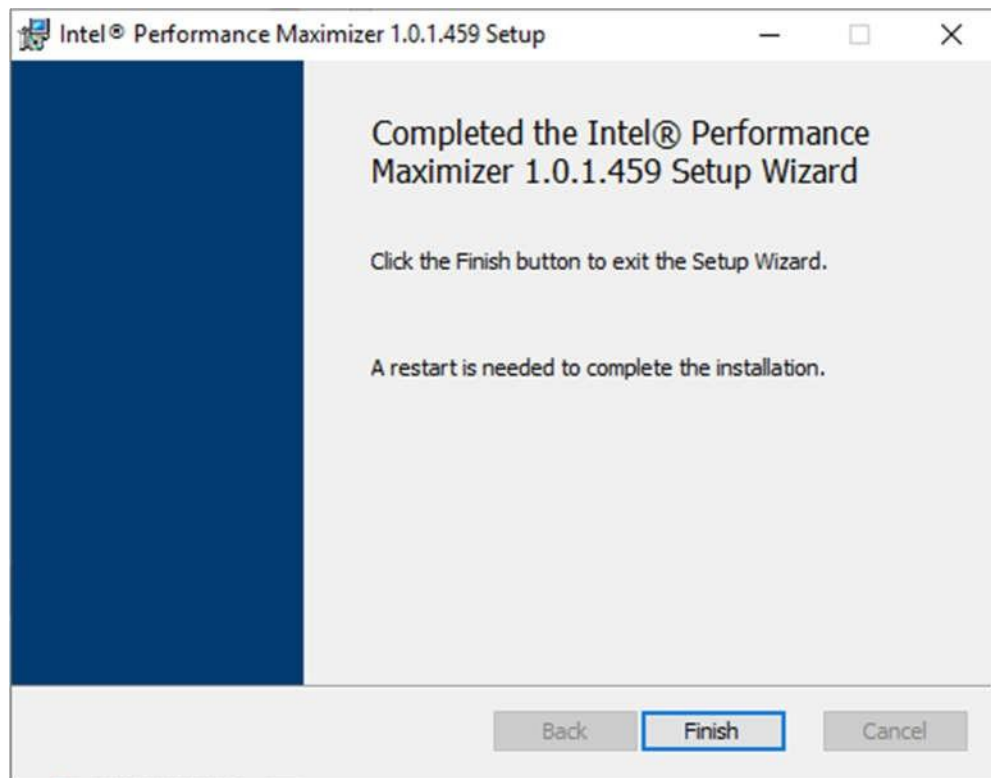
Intel® Performance Maximizer 1.0.1.459 Setup

Completed the Intel® Performance Maximizer 1.0.1.459 Setup Wizard

Click the Finish button to exit the Setup Wizard.

A restart is needed to complete the installation.

Back Finish Cancel